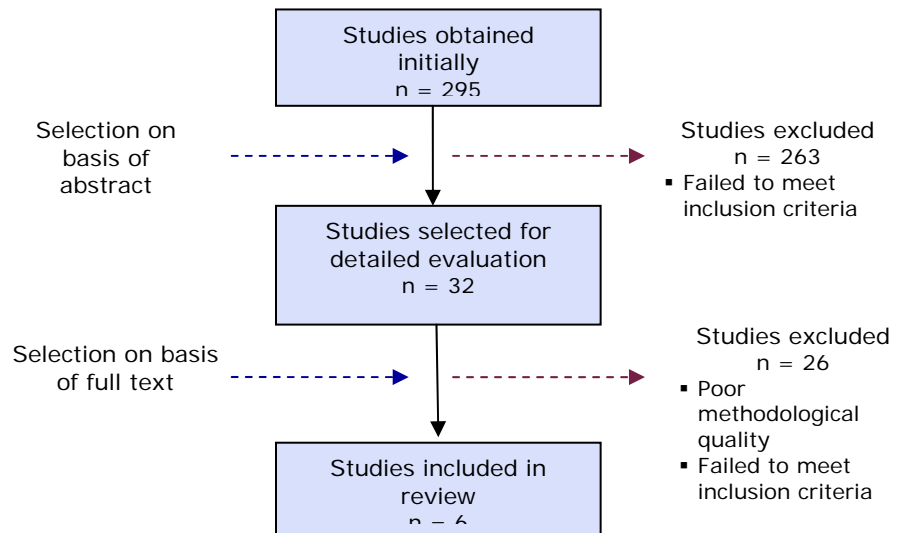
Studies obtained initially
n = 295

Selection on basis of abstract

Studies excluded
n = 263
▪ Failed to meet inclusion criteria

Studies selected for detailed evaluation
n = 32

Selection on basis of full text

Studies excluded
n = 26
▪ Poor methodological quality
▪ Failed to meet inclusion criteria

Studies included in review
n = 6